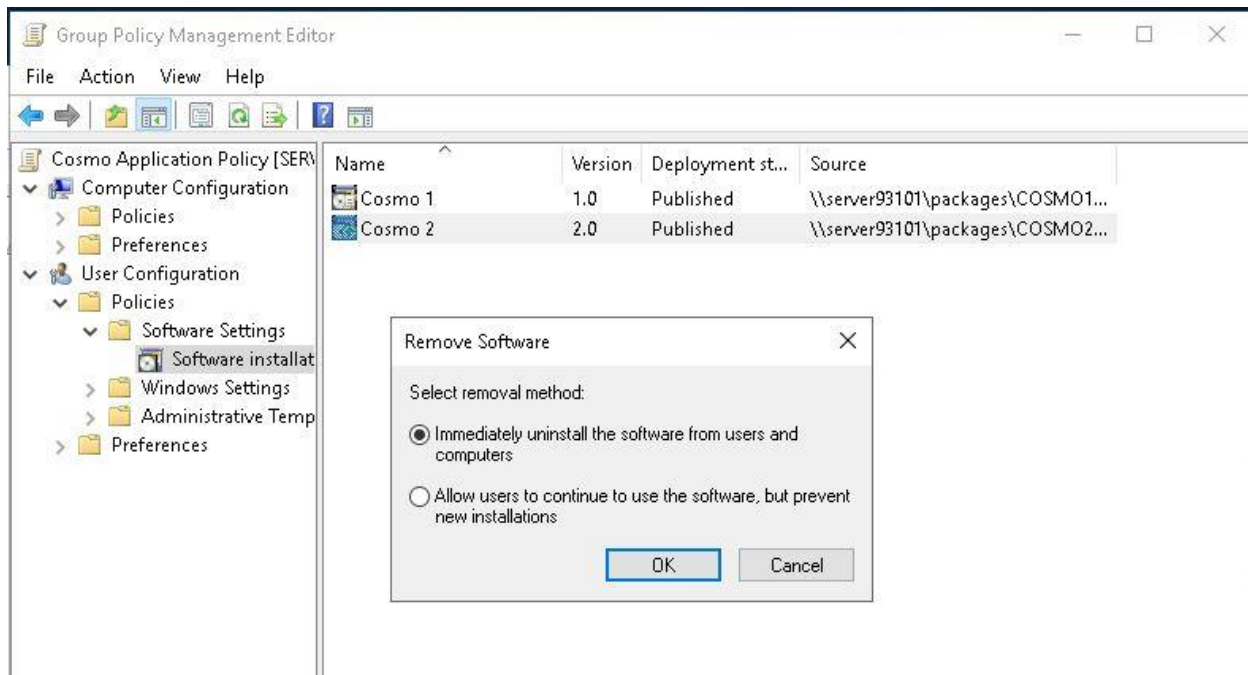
Group Policy Management Editor

File Action View Help

Cosmo Application Policy [SERV
Computer Configuration
Policies
Preferences
User Configuration
Policies
Software Settings
Software installat
Windows Settings
Administrative Temp
Preferences

| Name | Version | Deployment st... | Source |
|---|---|---|---|
| Cosmo 1 | 1.0 | Published | \\server93101\packages\COSMO1... |
| Cosmo 2 | 2.0 | Published | \\server93101\packages\COSMO2... |

Remove Software

Select removal method:

Immediately uninstall the software from users and computers

Allow users to continue to use the software, but prevent new installations

OK Cancel